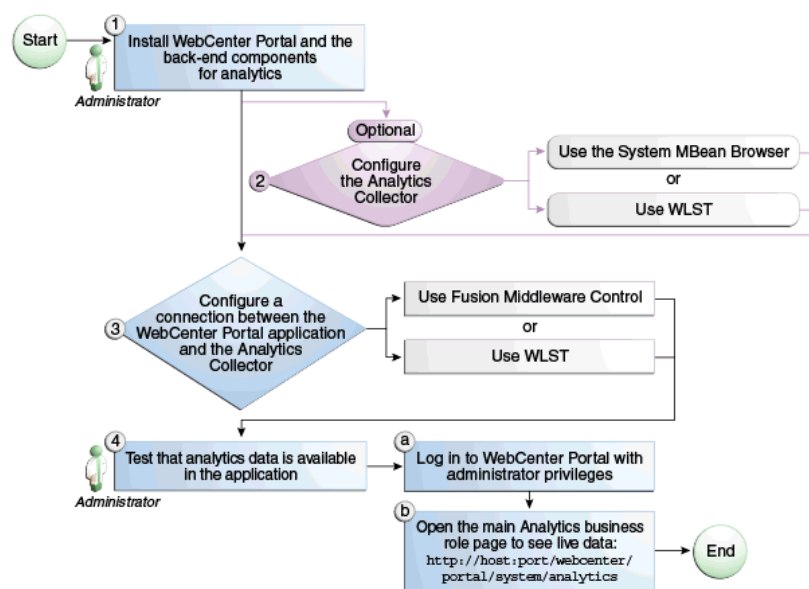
Start

1
Install WebCenter Portal and the back-end components for analytics

Administrator

Optional

2
Configure the Analytics Collector

Use the System MBean Browser

or

Use WLST

3
Configure a connection between the WebCenter Portal application and the Analytics Collector

Use Fusion Middleware Control

or

Use WLST

4
Test that analytics data is available in the application

Administrator

a
Log in to WebCenter Portal with administrator privileges

b
Open the main Analytics business role page to see live data: http://host:port/webcenter/portal/system/analytics

End